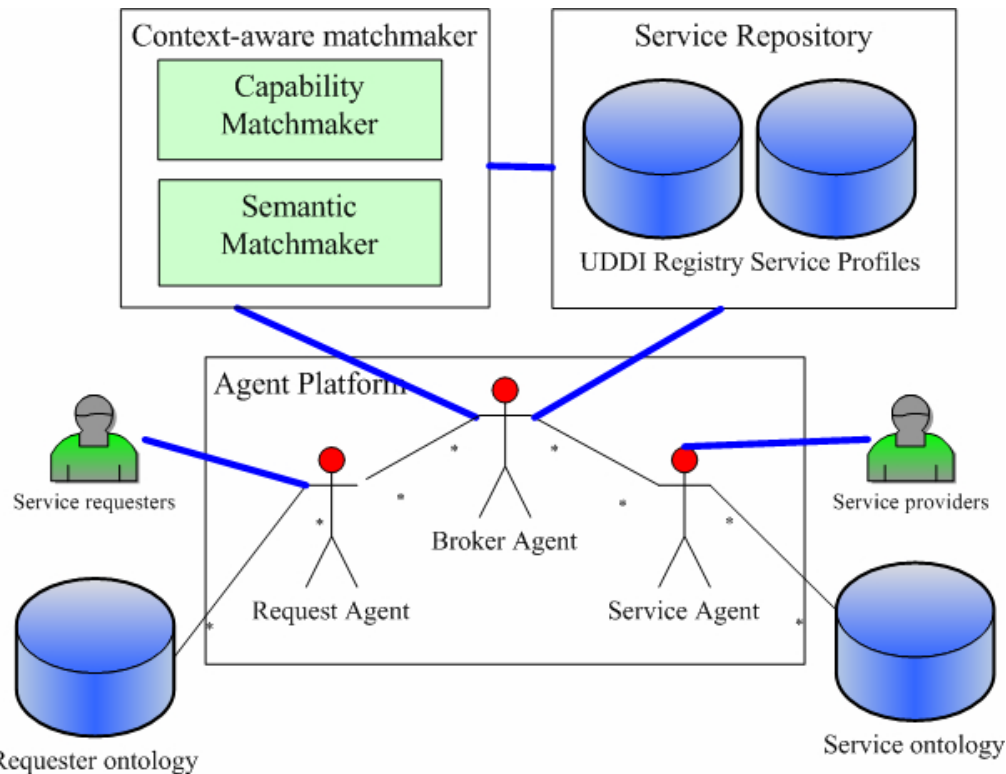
Context-aware matchmaker

Capability Matchmaker

Semantic Matchmaker

Service Repository

UDDI Registry Service Profiles

Agent Platform

Service requesters

Broker Agent

Service providers

Request Agent

Service Agent

Requester ontology

Service ontology

*

*

*

*

*

*

*

*